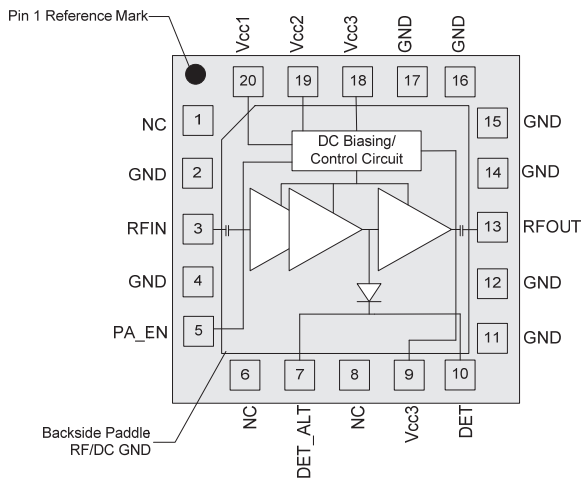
Pin 1 Reference Mark

Vcc1
Vcc2
Vcc3
GND
GND

20
19
18
17
16

NC 1
GND 2
RFIN 3
GND 4
PA_EN 5

DC Biasing/ Control Circuit

15 GND
14 GND
13 RFOUT
12 GND
11 GND

6
7
8
9
10

NC
DET_ALT
NC
Vcc3
DET

Backside Paddle RF/DC GND